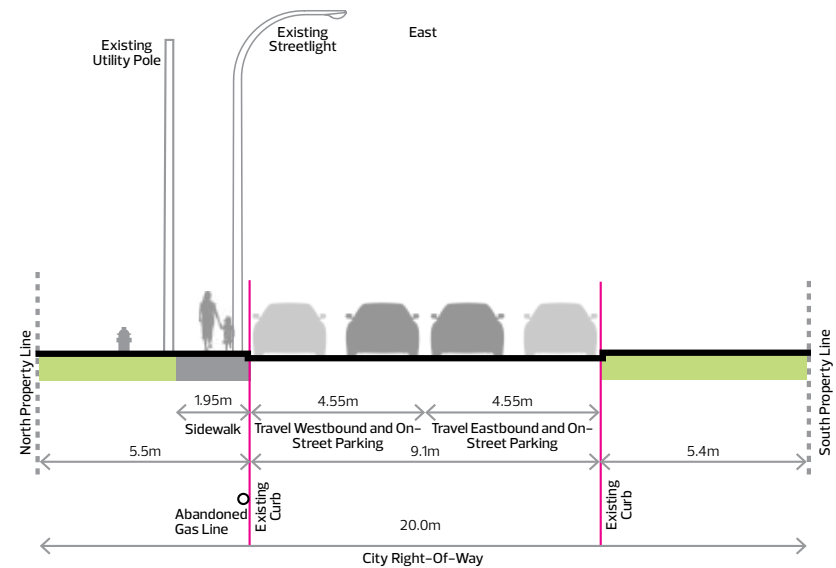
Existing Utility Pole

Existing Streetlight

East

North Property Line

South Property Line

1.95m

Sidewalk

4.55m

Travel Westbound and On-Street Parking

4.55m

Travel Eastbound and On-Street Parking

5.5m

9.1m

5.4m

Abandoned Gas Line

Existing Curb

20.0m

Existing Curb

City Right-Of-Way